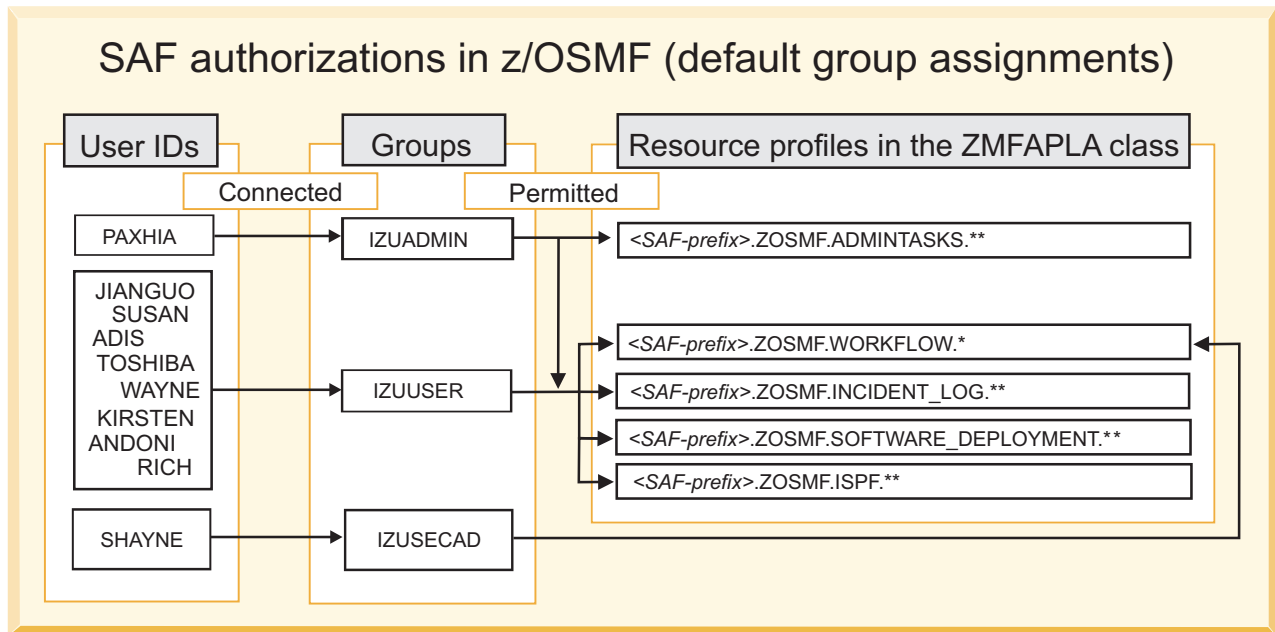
SAF authorizations in z/OSMF (default group assignments)

User IDs

Groups

Resource profiles in the ZMFAPLA class

Connected

Permitted

PAXHIA

JIANGUO
SUSAN
ADIS
TOSHIBA
WAYNE
KIRSTEN
ANDONI
RICH

SHAYNE

IZUADMIN

IZUUSER

IZUSECAD

<SAF-prefix>.ZOSMF.ADMINTASKS.**

<SAF-prefix>.ZOSMF.WORKFLOW.*

<SAF-prefix>.ZOSMF.INCIDENT_LOG.**

<SAF-prefix>.ZOSMF.SOFTWARE_DEPLOYMENT.**

<SAF-prefix>.ZOSMF.ISPF.**